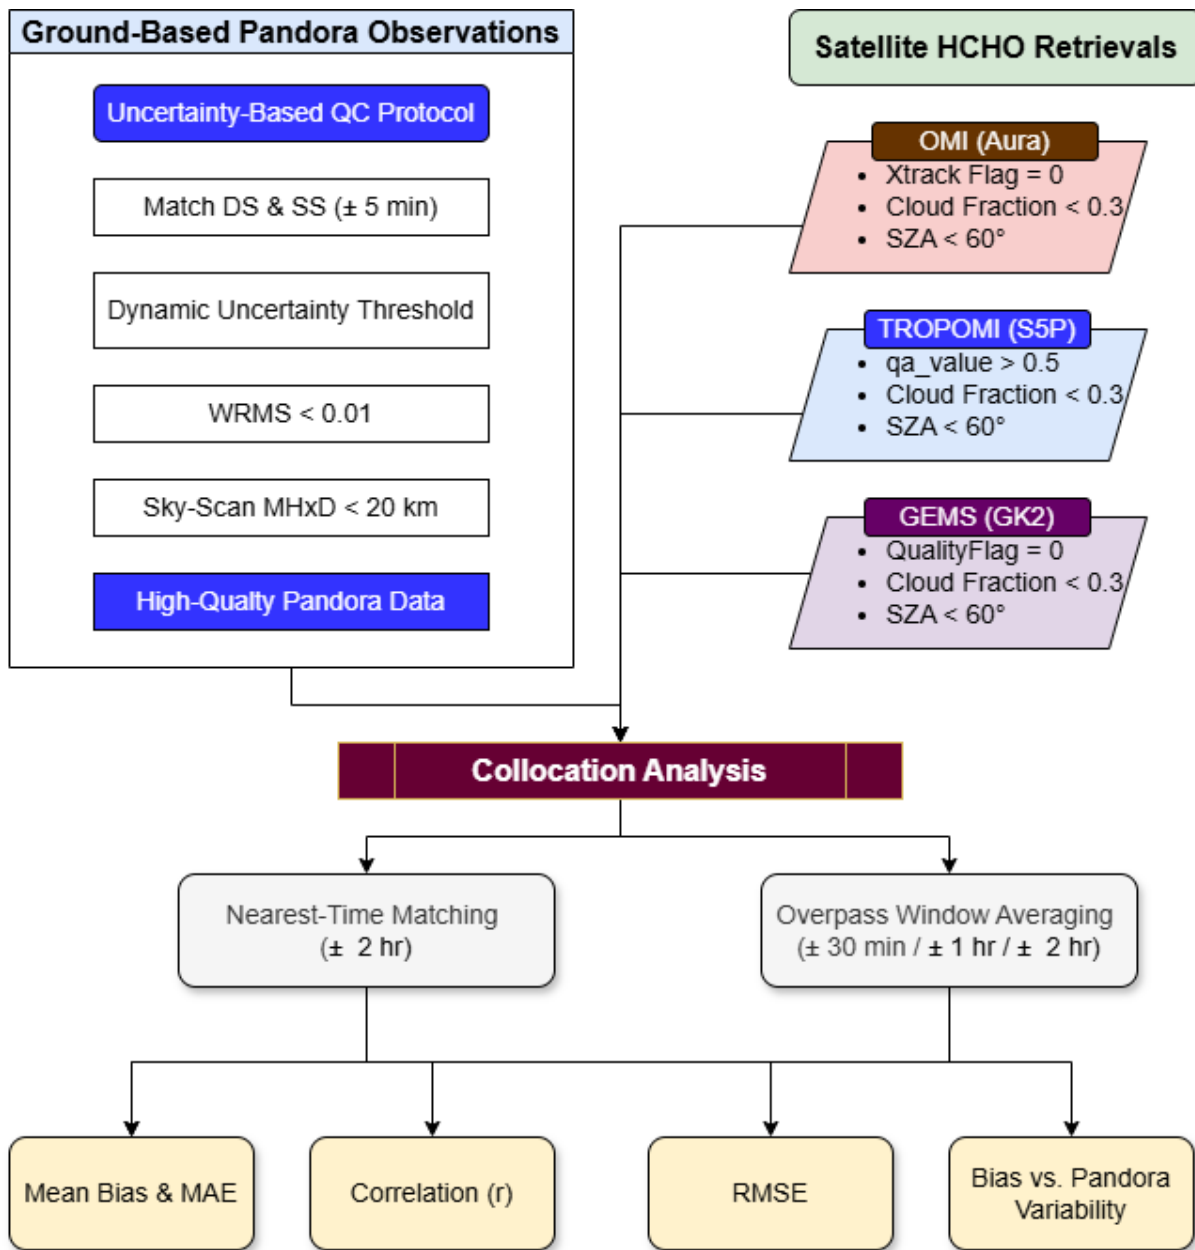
Ground-Based Pandora Observations

Uncertainty-Based QC Protocol

Match DS & SS (± 5 min)

Dynamic Uncertainty Threshold

WRMS < 0.01

Sky-Scan MHxD < 20 km

High-Qualty Pandora Data

Satellite HCHO Retrievals

OMI (Aura)
- Xtrack Flag = 0
- Cloud Fraction < 0.3
- SZA < 60°

TROPOMI (S5P)
- qa_value > 0.5
- Cloud Fraction < 0.3
- SZA < 60°

GEMS (GK2)
- QualityFlag = 0
- Cloud Fraction < 0.3
- SZA < 60°

Collocation Analysis

Nearest-Time Matching (± 2 hr)

Overpass Window Averaging (± 30 min / ± 1 hr / ± 2 hr)

Mean Bias & MAE

Correlation (r)

RMSE

Bias vs. Pandora Variability